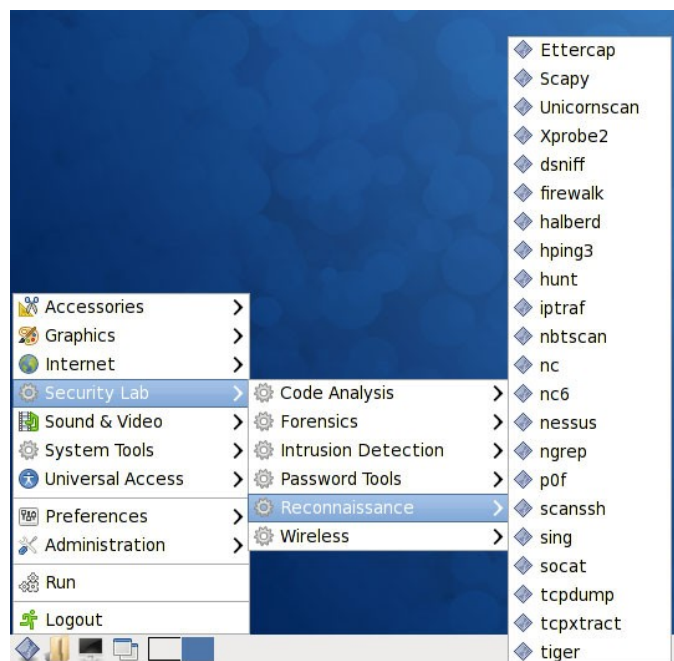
Accessories
Graphics
Internet
Security Lab
Sound & Video
System Tools
Universal Access
Preferences
Administration
Run
Logout

Code Analysis
Forensics
Intrusion Detection
Password Tools
Reconnaissance
Wireless

Ettercap
Scapy
Unicornscan
Xprobe2
dsniff
firewalk
halberd
hping3
hunt
iptraf
nbtscan
nc
nc6
nessus
ngrep
p0f
scanssh
sing
socat
tcpdump
tcpxtract
tiger